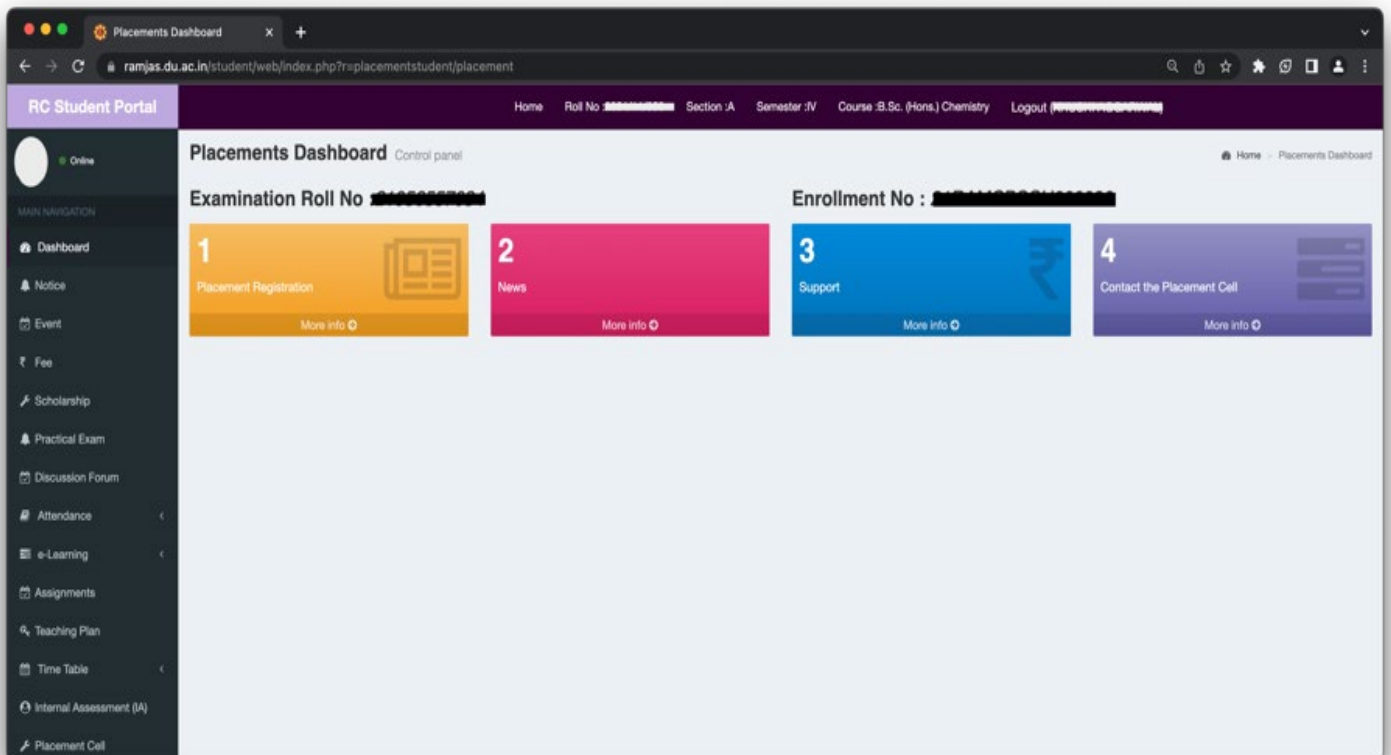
Placements Dashboard ×

ramjas.du.ac.in/student/web/index.php?r=placementstudent/placement

RC Student Portal

Home Roll No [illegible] Section :A Semester :IV Course :B.Sc. (Hons.) Chemistry Logout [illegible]

Online

MAIN NAVIGATION

Dashboard

Notice

Event

₹ Fee

Scholarship

Practical Exam

Discussion Forum

Attendance

e-Learning

Assignments

Teaching Plan

Time Table

Internal Assessment (IA)

Placement Cell

Placements Dashboard Control panel

Home > Placements Dashboard

Examination Roll No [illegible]

Enrollment No : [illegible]

1

Placement Registration

More info

2

News

More info

3

Support

More info

4

Contact the Placement Cell

More info